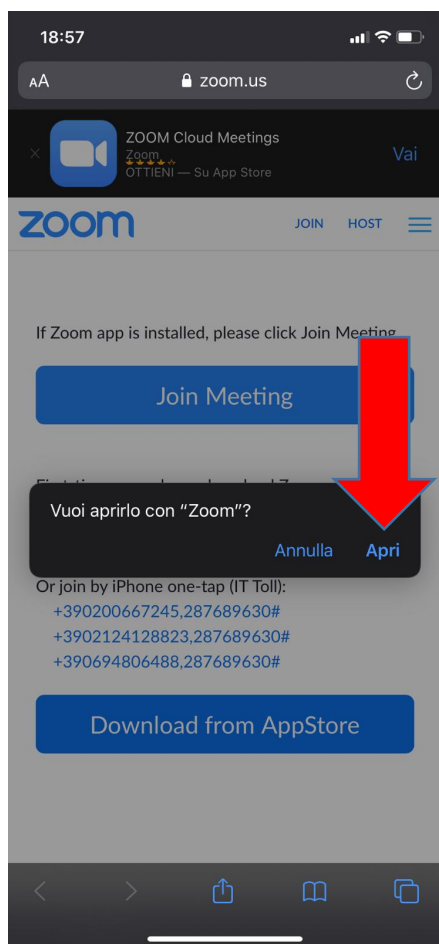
18:57

AA zoom.us

ZOOM Cloud Meetings
Zoom
OTTIENI — Su App Store
Vai

zoom JOIN HOST

If Zoom app is installed, please click Join Meeting

Join Meeting

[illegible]

Vuoi aprirlo con "Zoom"?

Annulla Apri

Or join by iPhone one-tap (IT Toll):
+390200667245,287689630#
+3902124128823,287689630#
+390694806488,287689630#

Download from AppStore